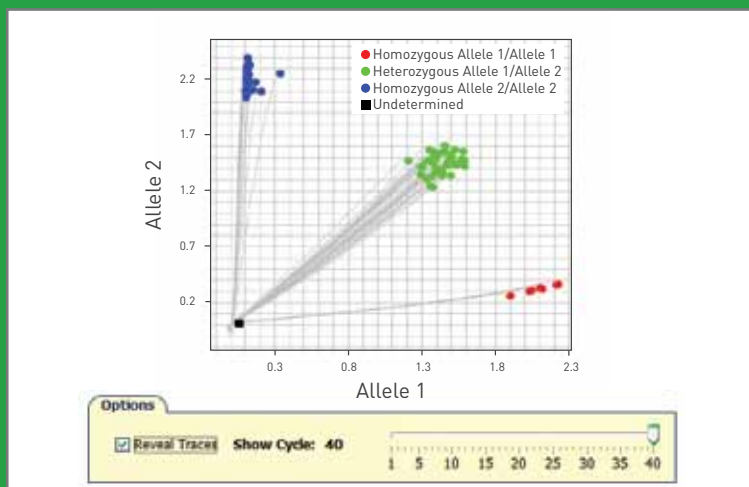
Homozygous Allele 1/Allele 1
Heterozygous Allele 1/Allele 2
Homozygous Allele 2/Allele 2
Undetermined

2.2
1.7
1.2
0.7
0.2

Allele 2

0.3
0.8
1.3
1.8
2.3

Allele 1

Options

Reveal Traces Show Cycle: 40

1 5 10 15 20 25 30 35 40